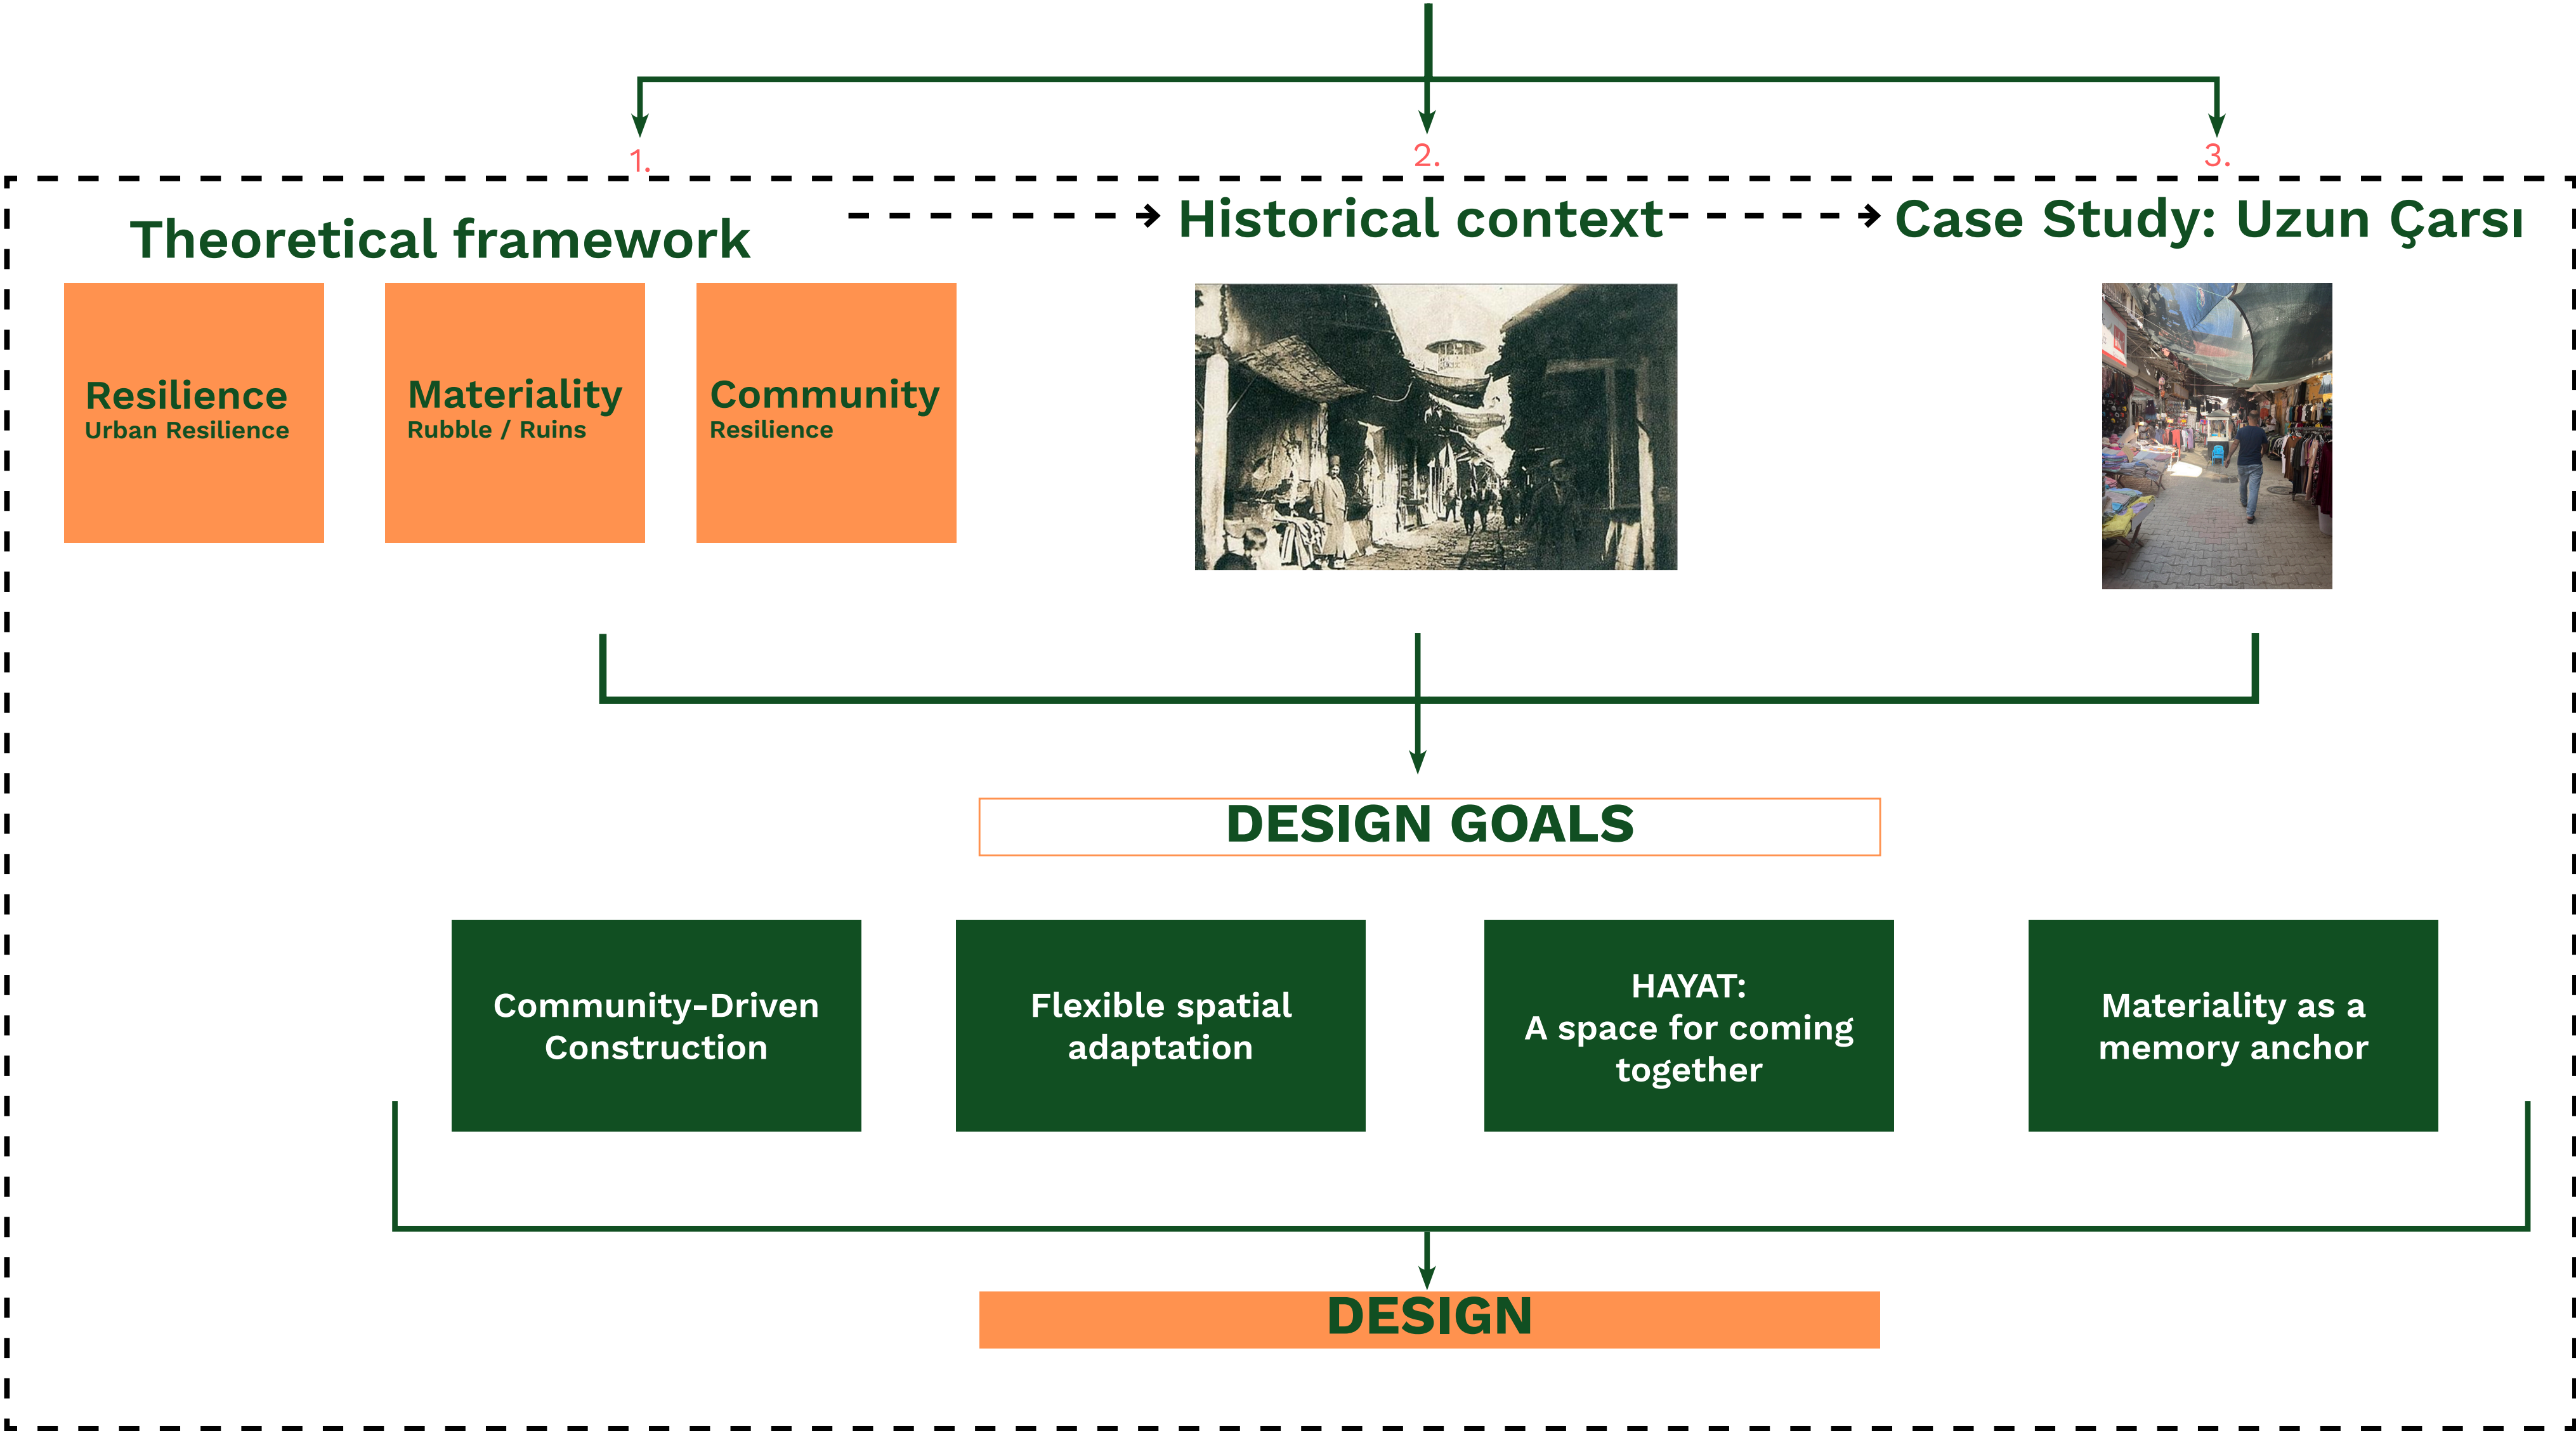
1.

2.

3.

Theoretical framework

Historical context

Case Study: Uzun Çarsı

Resilience
Urban Resilience

Materiality
Rubble / Ruins

Community
Resilience

DESIGN GOALS

Community-Driven Construction

Flexible spatial adaptation

HAYAT:
A space for coming together

Materiality as a memory anchor

DESIGN